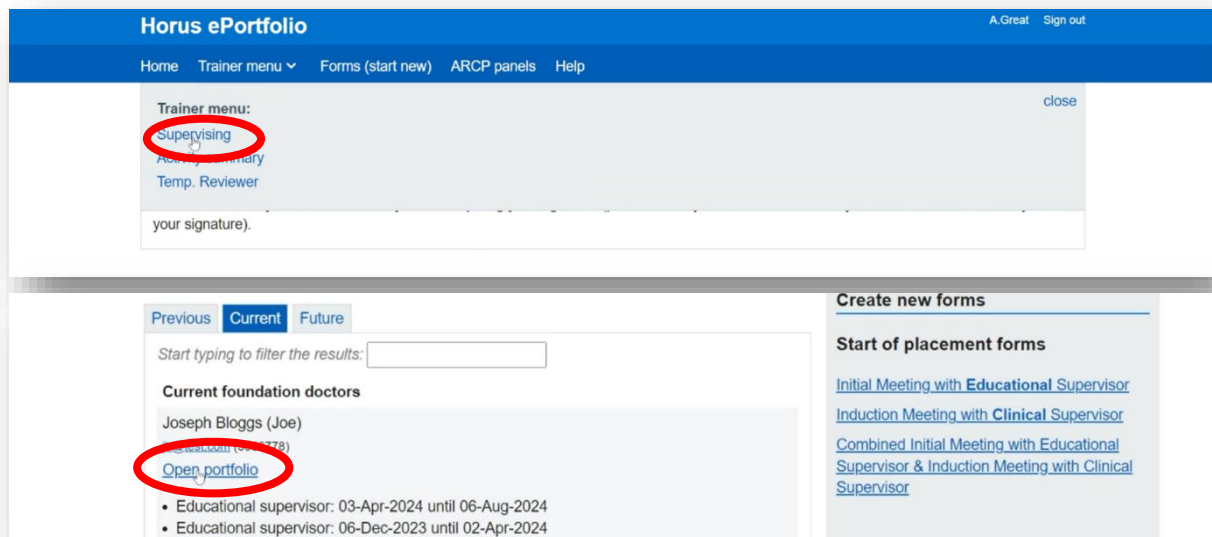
Horus ePortfolio

A.Great Sign out

Home Trainer menu Forms (start new) ARCP panels Help

Trainer menu:

close

Supervising

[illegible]

Temp. Reviewer

your signature).

Previous Current Future

Start typing to filter the results:

Current foundation doctors

Joseph Bloggs (Joe)

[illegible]@test.com ([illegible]778)

Open portfolio

• Educational supervisor: 03-Apr-2024 until 06-Aug-2024
• Educational supervisor: 06-Dec-2023 until 02-Apr-2024

Create new forms

Start of placement forms

Initial Meeting with **Educational** Supervisor

Induction Meeting with **Clinical** Supervisor

Combined Initial Meeting with Educational Supervisor & Induction Meeting with Clinical Supervisor